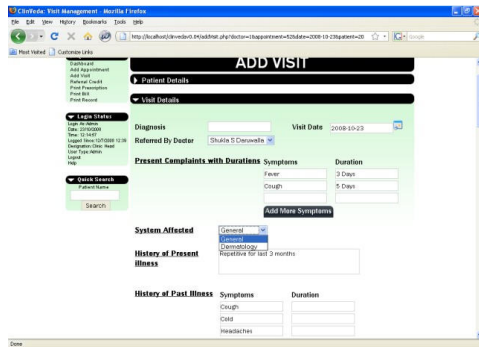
ClinVeda: Visit Management - Mozilla Firefox

File Edit View History Bookmarks Tools Help

http://localhost/clinveda/v0.04/addvisit.php?doctor=1&appointment=52&date=2008-10-23&patient=20

Google

Most Visited Customize Links

Dashboard
Add Appointment
Add Visit
Referral Credit
Print Prescription
Print Bill
Print Record

Login Status
Login As Admin
Date: 23/10/2008
Time: 12:34:57
Logged Since 12/7/2008 12:30
Designation Clinic Head
User Type Admin
Logout
Help

Quick Search
Patient Name
Search

ADD VISIT

Patient Details

Visit Details

Diagnosis

Visit Date 2008-10-23

Referred By Doctor Shukla S Daruwalla

Present Complaints with Durations

| Symptoms | Duration |
|---|---|
| Fever | 3 Days |
| Cough | 5 Days |

Add More Symptoms

System Affected General
General
Dermatology

History of Present Illness Repetitive for last 3 months

History of Past Illness

| Symptoms | Duration |
|---|---|
| Cough | |
| Cold | |
| Headaches | |

Done